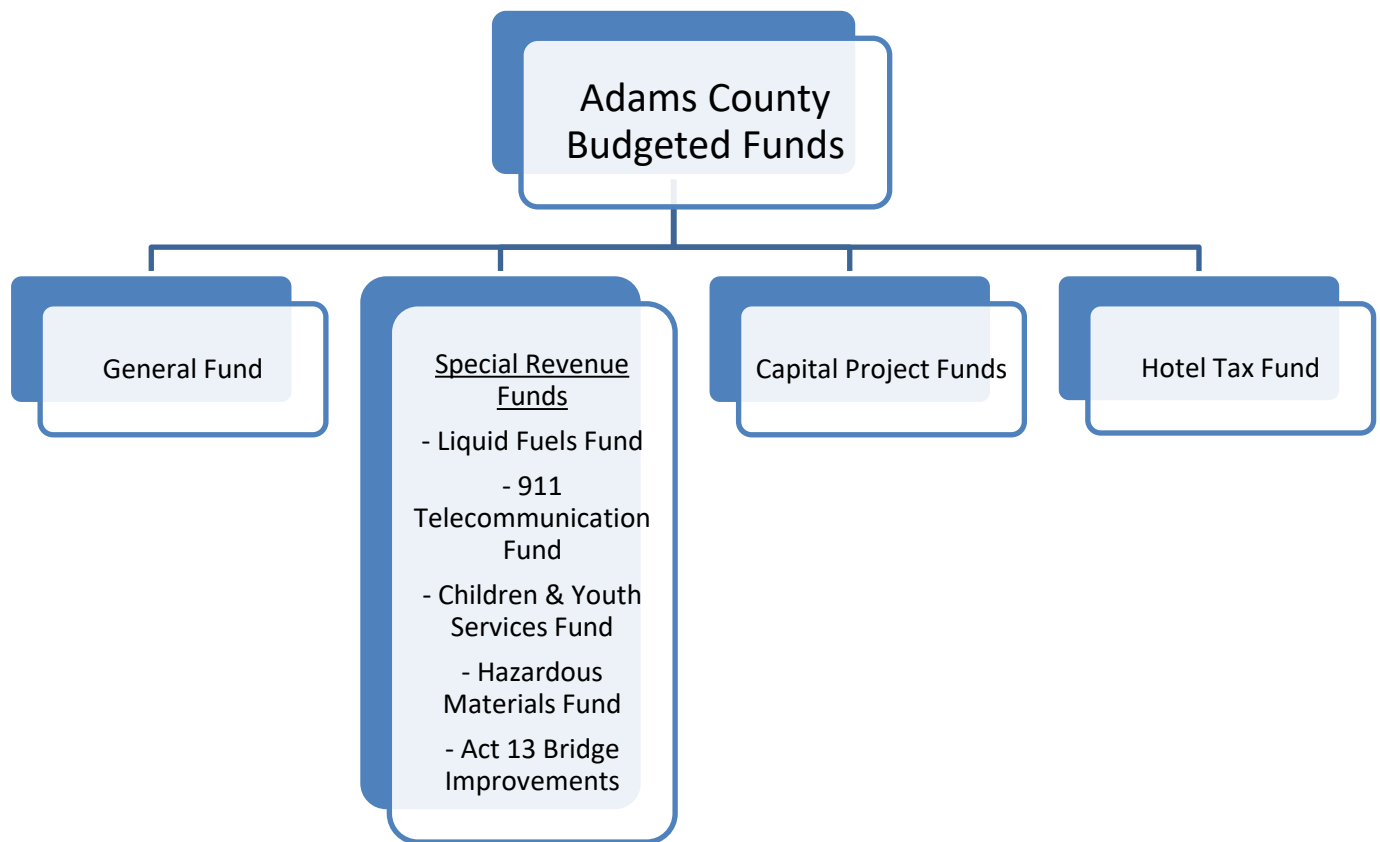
Adams County Budgeted Funds

General Fund

Special Revenue Funds

- Liquid Fuels Fund

- 911 Telecommunication Fund

- Children & Youth Services Fund

- Hazardous Materials Fund

- Act 13 Bridge Improvements

Capital Project Funds

Hotel Tax Fund